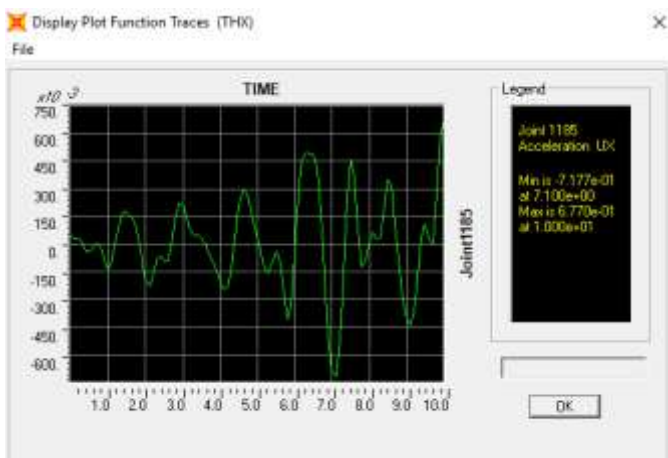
Display Plot Function Traces (THX)

×

File

x10 -3

TIME

750
600
450
300
150
0
-150
-300
-450
-600

1.0 2.0 3.0 4.0 5.0 6.0 7.0 8.0 9.0 10.0

Joint1185

Legend

Joint 1185
Acceleration UX

Min is -7.177e-01
at 7.100e+00
Max is 6.770e-01
at 1.000e+01

OK